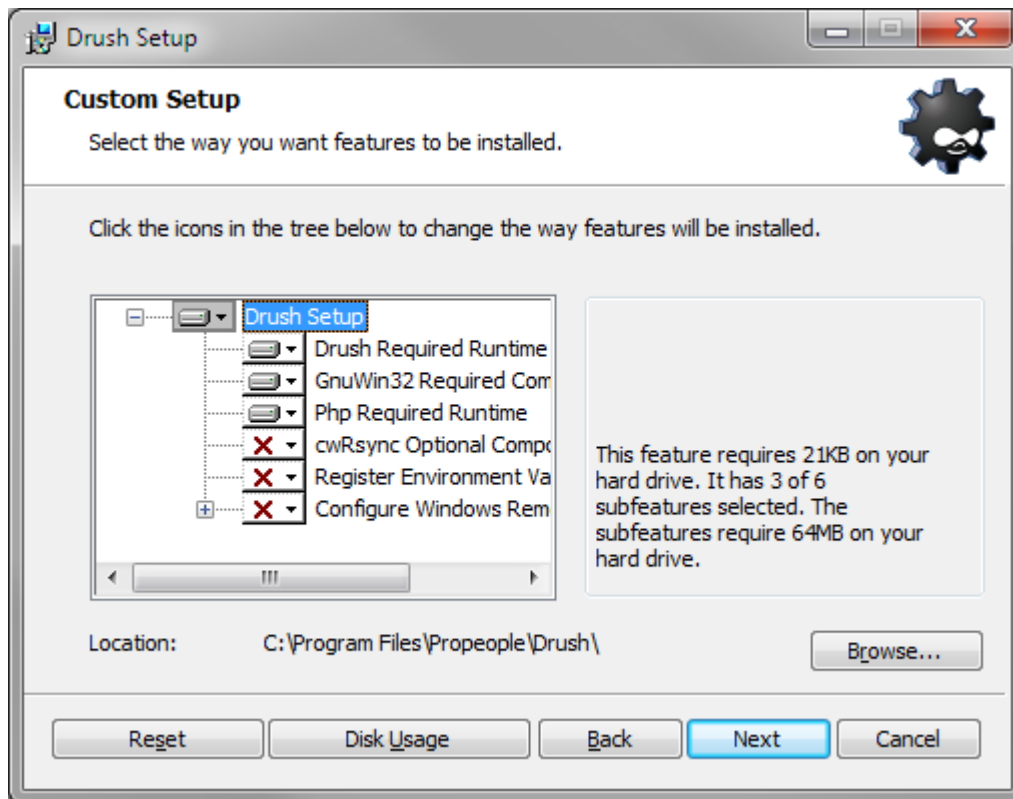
Drush Setup

Custom Setup

Select the way you want features to be installed.

Click the icons in the tree below to change the way features will be installed.

Drush Setup
Drush Required Runtime
GnuWin32 Required Com
Php Required Runtime
cwRsync Optional Compc
Register Environment Va
Configure Windows Rem

This feature requires 21KB on your hard drive. It has 3 of 6 subfeatures selected. The subfeatures require 64MB on your hard drive.

Location: C:\Program Files\Propeople\Drush\

Browse...

Reset
Disk Usage
Back
Next
Cancel